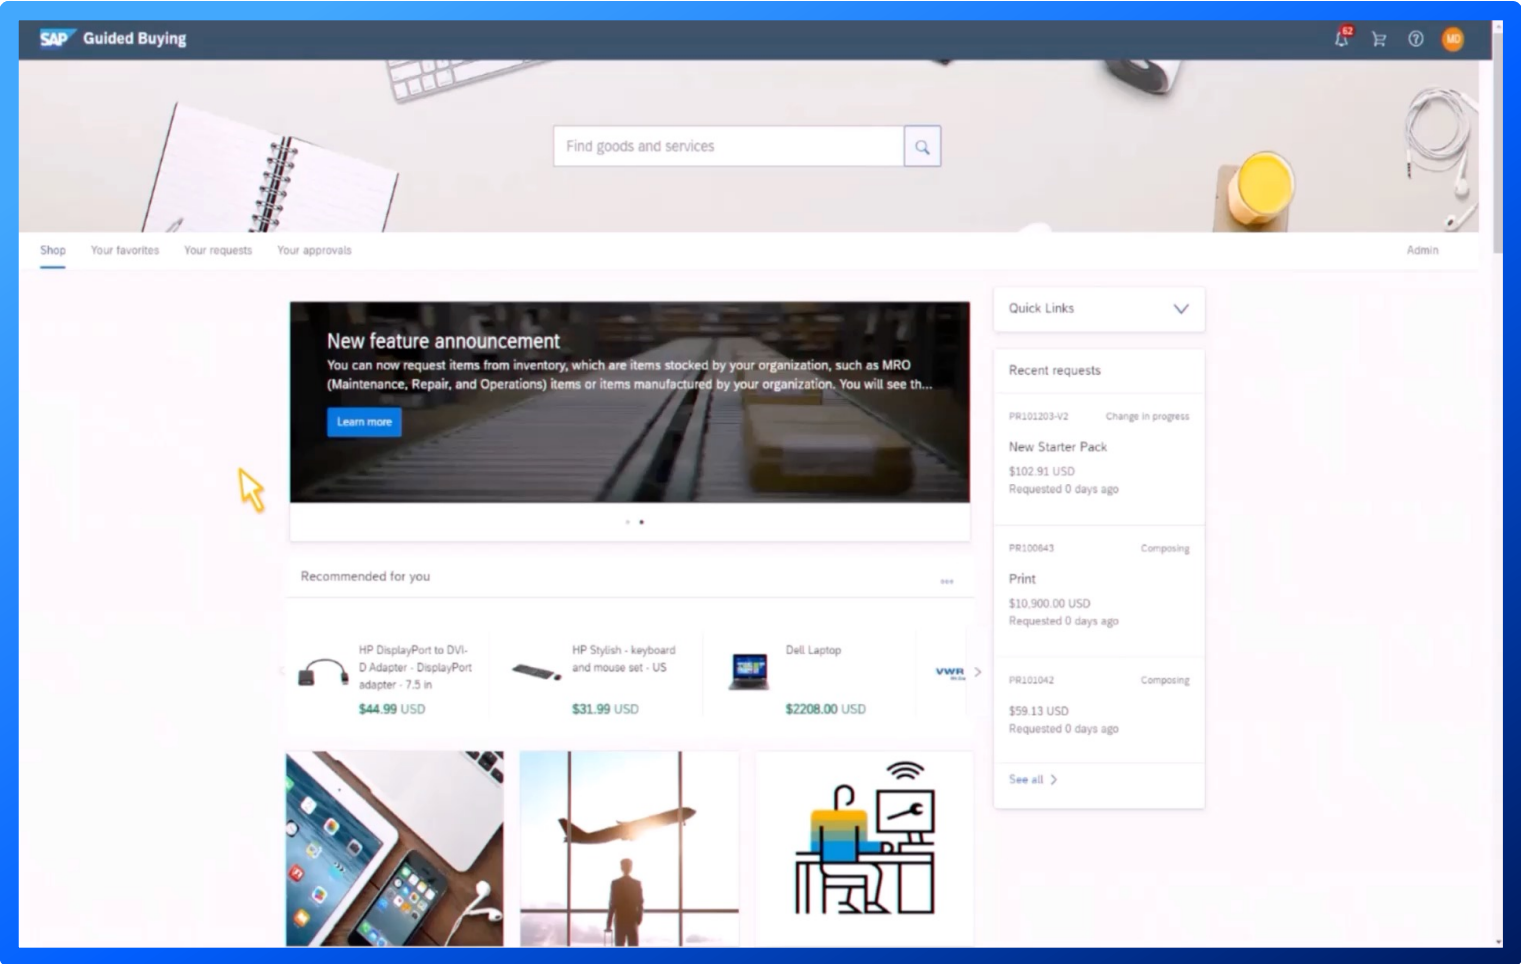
SAP Guided Buying

62

MD

Find goods and services

Shop Your favorites Your requests Your approvals Admin

New feature announcement

You can now request items from inventory, which are items stocked by your organization, such as MRO (Maintenance, Repair, and Operations) items or items manufactured by your organization. You will see th...

Learn more

Quick Links

Recent requests

PR101203-V2 Change in progress

New Starter Pack

$102.91 USD

Requested 0 days ago

PR100643 Composing

Print

$10,900.00 USD

Requested 0 days ago

PR101042 Composing

$59.13 USD

Requested 0 days ago

See all

Recommended for you

HP DisplayPort to DVI-D Adapter - DisplayPort adapter - 7.5 in

$44.99 USD

HP Stylish - keyboard and mouse set - US

$31.99 USD

Dell Laptop

$2208.00 USD

VWR